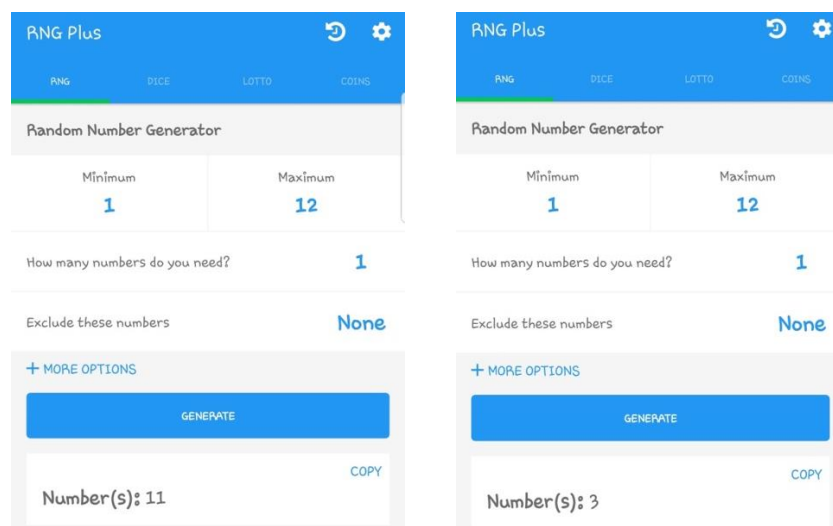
RNG Plus

RNG DICE LOTTO COINS

Random Number Generator

Minimum
1

Maximum
12

How many numbers do you need? 1

Exclude these numbers None

+ MORE OPTIONS

GENERATE

COPY

Number(s): 11

RNG Plus

RNG DICE LOTTO COINS

Random Number Generator

Minimum
1

Maximum
12

How many numbers do you need? 1

Exclude these numbers None

+ MORE OPTIONS

GENERATE

COPY

Number(s): 3